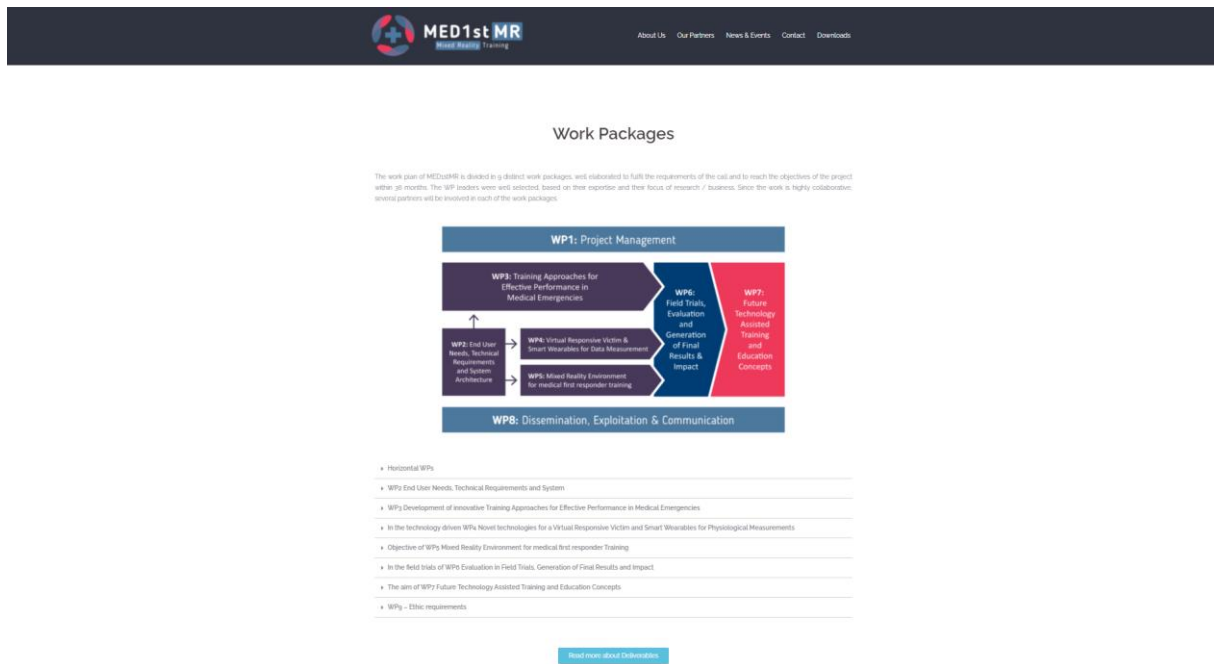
MED1st MR
Mixed Reality Training

About Us Our Partners News & Events Contact Downloads

Work Packages

The work plan of MED1stMR is divided in 9 distinct work packages, well elaborated to fulfil the requirements of the call and to reach the objectives of the project within 36 months. The WP leaders were well selected, based on their expertise and their focus of research / business. Since the work is highly collaborative, several partners will be involved in each of the work packages.

WP1: Project Management

WP3: Training Approaches for Effective Performance in Medical Emergencies

WP2: End User Needs, Technical Requirements and System Architecture

WP4: Virtual Responsive Victim & Smart Wearables for Data Measurement

WP5: Mixed Reality Environment for medical first responder training

WP6: Field Trials, Evaluation and Generation of Final Results & Impact

WP7: Future Technology Assisted Training and Education Concepts

WP8: Dissemination, Exploitation & Communication

Horizontal WPs

WP2 End User Needs, Technical Requirements and System

WP3 Development of innovative Training Approaches for Effective Performance in Medical Emergencies

In the technology driven WP4 Novel technologies for a Virtual Responsive Victim and Smart Wearables for Physiological Measurements

Objective of WP5 Mixed Reality Environment for medical first responder Training

In the field trials of WP6 Evaluation in Field Trials, Generation of Final Results and Impact

The aim of WP7 Future Technology Assisted Training and Education Concepts

WP9 – Ethic requirements

Read more about Deliverables